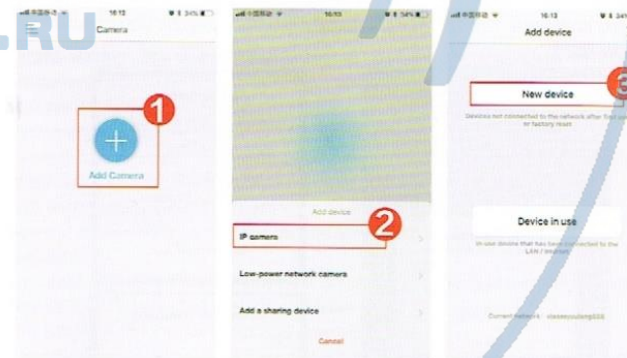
.RU

16:13

Camera

1

Add Camera

16:13

Add device

2

IP camera

Low-power network camera

Add a sharing device

Cancel

16:13

Add device

New device

3

Devices not connected to the network after first use or factory reset

Device in use

In use device that has been connected to the LAN / Internet

Current network : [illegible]